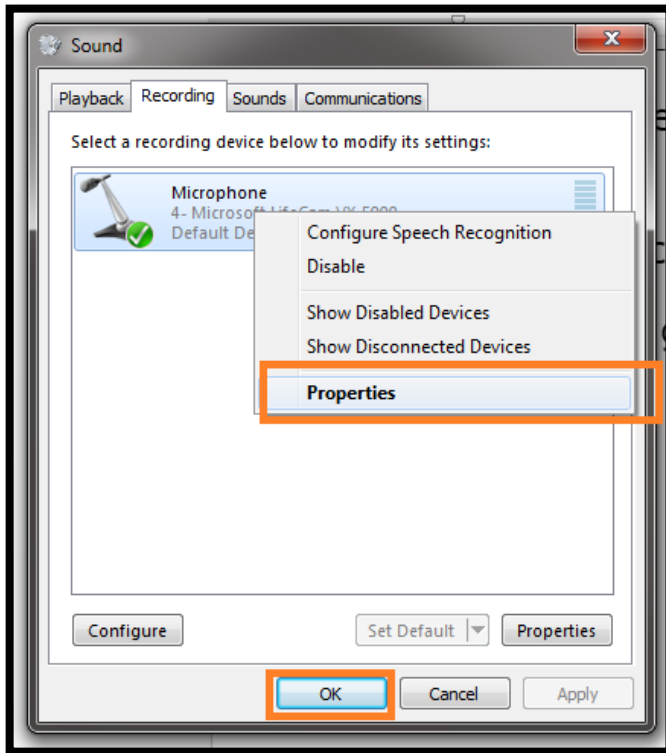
Sound

Playback | Recording | Sounds | Communications

Select a recording device below to modify its settings:

Microphone
4- Microsoft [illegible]
Default De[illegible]

Configure Speech Recognition
Disable

Show Disabled Devices
Show Disconnected Devices

Properties

Configure

Set Default

Properties

OK

Cancel

Apply